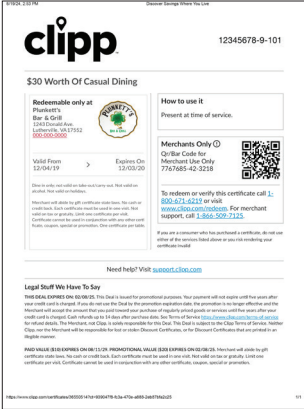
6/19/20, 2:53 PM Discover Savings Where You Live

clipp

12345678-9-101

$30 Worth Of Casual Dining

Redeemable only at
Plunkett's Bar & Grill
1243 Donald Ave.
Lutherville, VA 17552
000-000-0000

Valid From 12/14/19
Expires On 12/03/20

Dine in only, not valid on take-out/carry out. Not valid on alcohol. Not valid on holidays.

Merchant will abide by gift certificate state laws. No cash or credit back. Each certificate must be used in one visit. Not valid on tax or gratuity. Limit one certificate per visit. Certificate cannot be used in conjunction with any other certificates, coupon, special or promotion. One certificate per table.

How to use it
Present at time of service.

Merchants Only
Qr/Bar Code for Merchant Use Only
7767685-42-3218

To redeem or verify this certificate call 1-800-671-6219 or visit www.clipp.com/redeem. For merchant support, call 1-866-509-7125.

If you are a consumer who has purchased a certificate, do not use either of the services listed above or you risk rendering your certificate invalid

Need help? Visit: support.clipp.com

Legal Stuff We Have To Say

THIS DEAL EXPIRES ON 02/08/25. This Deal is issued for promotional purposes. Your payment will not expire until five years after your credit card is charged. If you do not use the Deal by the promotion expiration date, the promotion is no longer effective and the Merchant will accept the amount that you paid toward your purchase of regularly priced goods or services until five years after your credit card is charged. Cash refunds up to 5 days after purchase date. See Terms of Service https://www.clipp.com/terms-of-service for refund details. The Merchant, not Clipp, is solely responsible for this Deal. This Deal is subject to the Clipp Terms of Service. Neither Clipp, nor the Merchant will be responsible for lost or stolen Discount Certificates, or for Discount Certificates that are printed in an illegible manner.

PAID VALUE ($10) EXPIRES ON 08/11/29. PROMOTIONAL VALUE ($30) EXPIRES ON 02/08/25. Merchant will abide by gift certificate state laws. No cash or credit back. Each certificate must be used in one visit. Not valid on tax or gratuity. Limit one certificate per visit. Certificate cannot be used in conjunction with any other certificate, coupon, special or promotion.

https://www.clipp.com/certificates/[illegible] 1/1